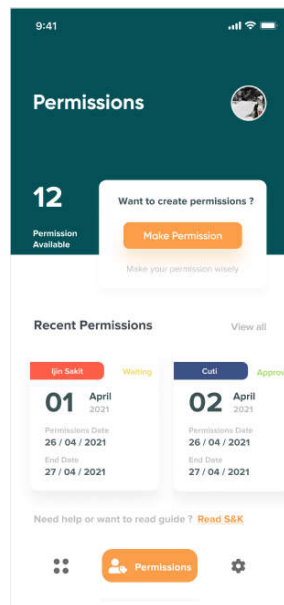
9:41

Permissions

12
Permission Available

Want to create permissions ?
Make Permission
Make your permission wisely

Recent Permissions
View all

Ijin Sakit
Waiting
01
April
2021
Permissions Date
26 / 04 / 2021
End Date
27 / 04 / 2021

Cuti
Approv
02
April
2021
Permissions Date
26 / 04 / 2021
End Date
27 / 04 / 2021

Need help or want to read guide ? Read S&K

Permissions